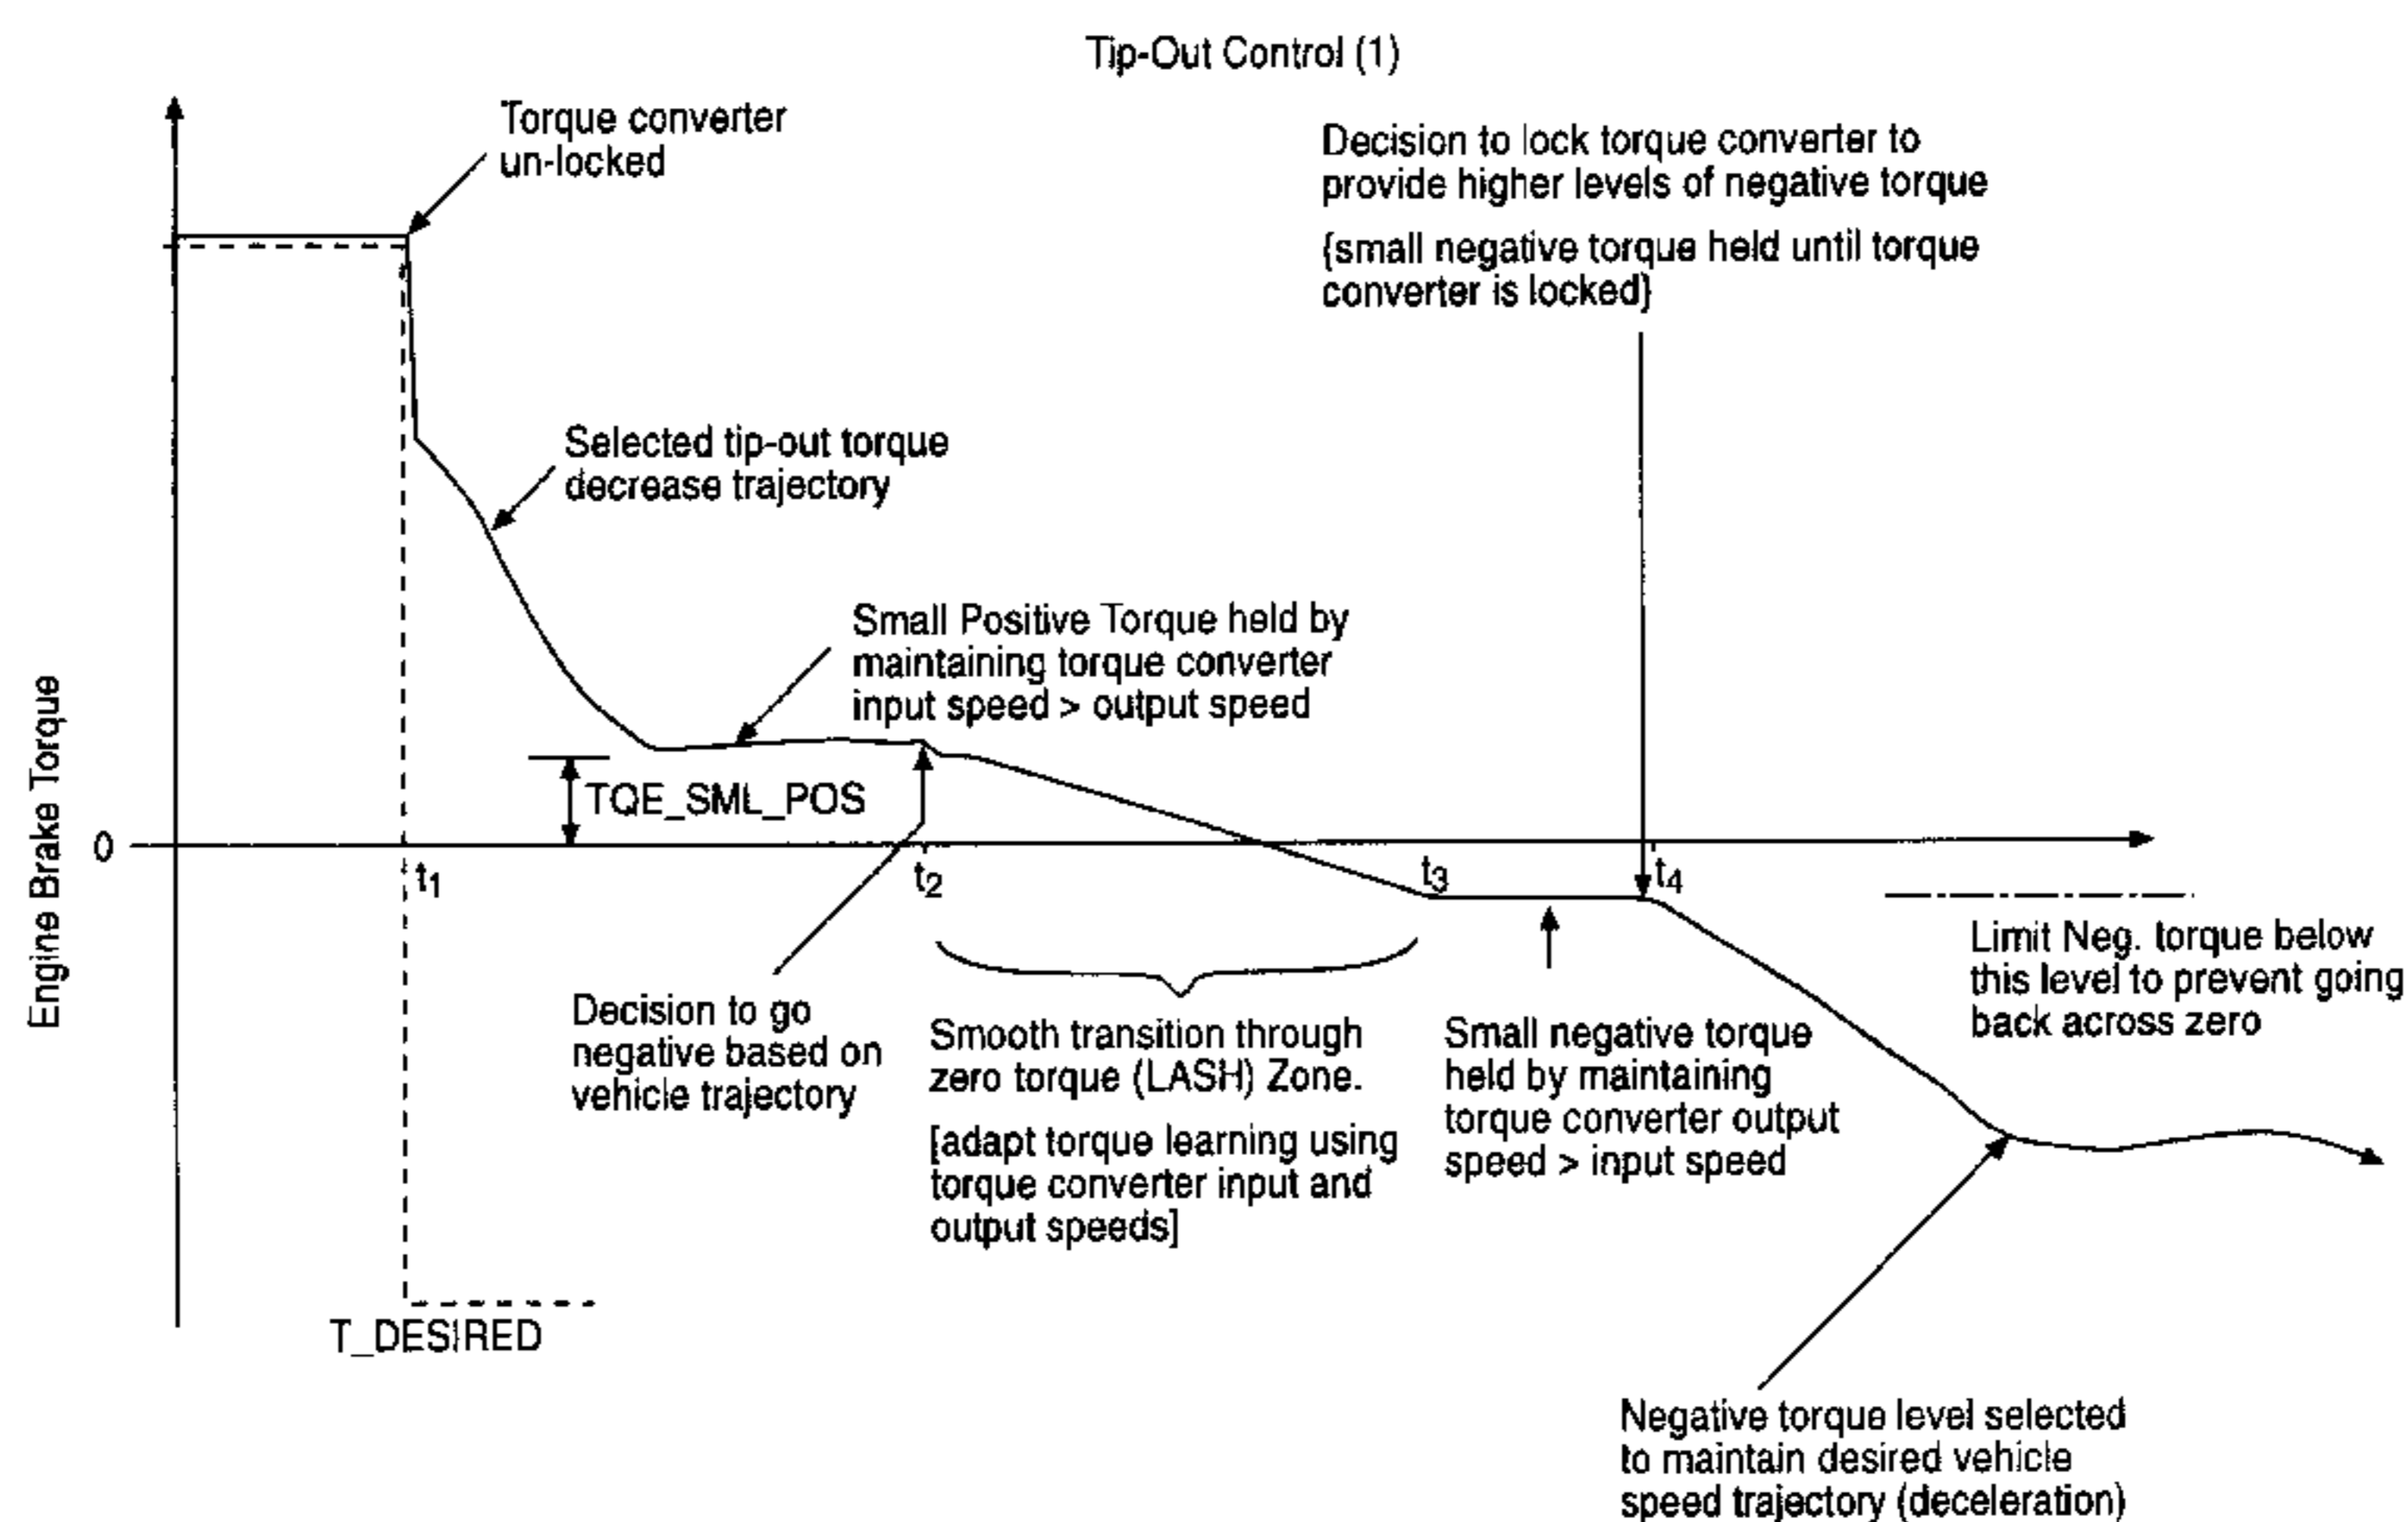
Tip-Out Control (1)

Torque converter un-locked

Decision to lock torque converter to provide higher levels of negative torque

{small negative torque held until torque converter is locked}

Selected tip-out torque decrease trajectory

Small Positive Torque held by maintaining torque converter input speed > output speed

Engine Brake Torque

TQE_SML_POS

0

$t_1$

$t_2$

$t_3$

$t_4$

Limit Neg. torque below this level to prevent going back across zero

Decision to go negative based on vehicle trajectory

Smooth transition through zero torque (LASH) Zone.

[adapt torque learning using torque converter input and output speeds]

Small negative torque held by maintaining torque converter output speed > input speed

T_DESIRED

Negative torque level selected to maintain desired vehicle speed trajectory (deceleration)